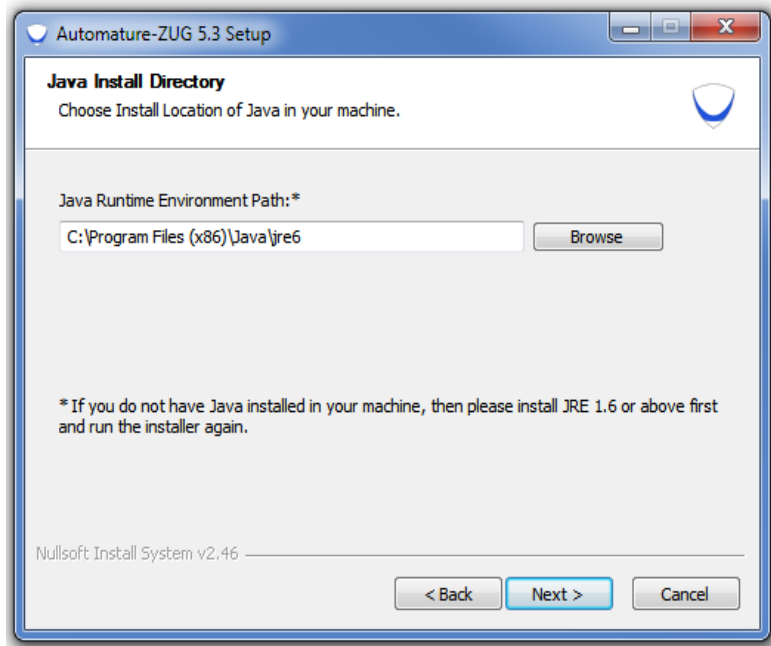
Automature-ZUG 5.3 Setup

Java Install Directory

Choose Install Location of Java in your machine.

Java Runtime Environment Path:*

C:\Program Files (x86)\Java\jre6

Browse

* If you do not have Java installed in your machine, then please install JRE 1.6 or above first and run the installer again.

Nullsoft Install System v2.46

< Back

Next >

Cancel